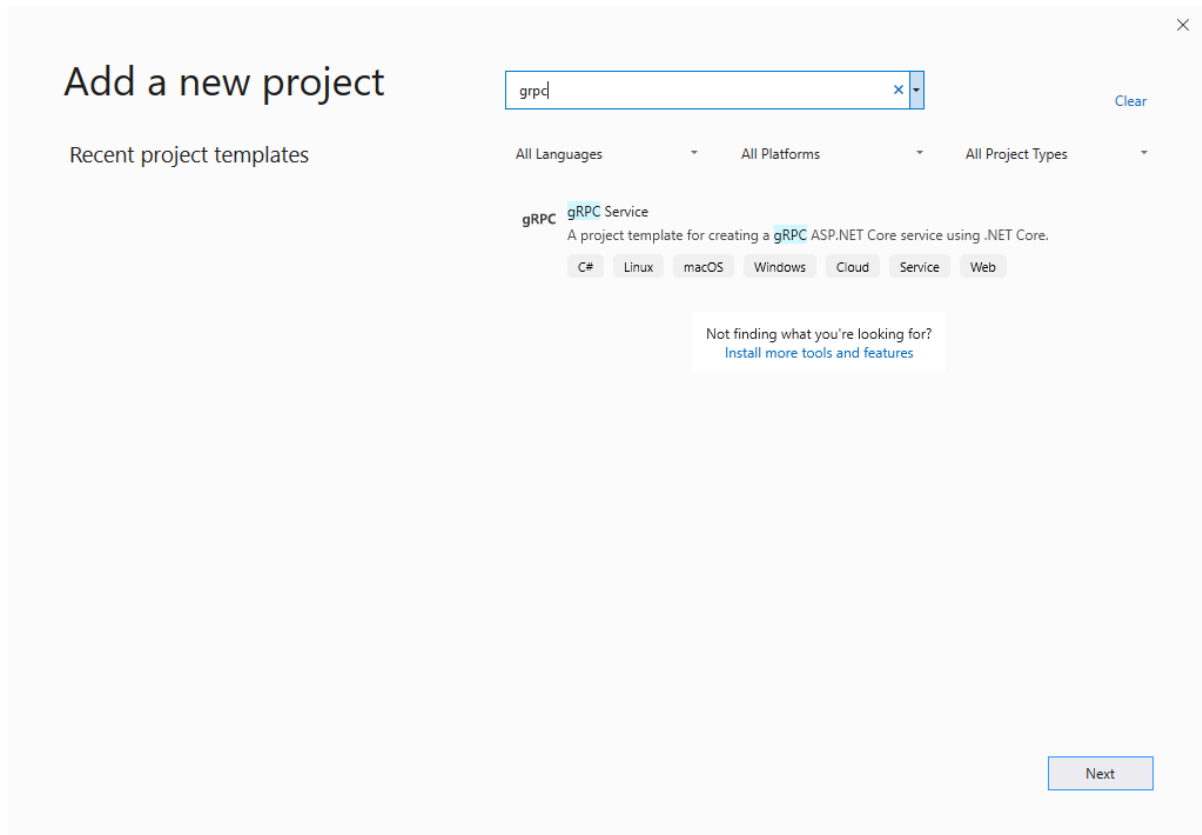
Add a new project

grpc

Clear

Recent project templates

All Languages

All Platforms

All Project Types

gRPC

gRPC Service

A project template for creating a gRPC ASP.NET Core service using .NET Core.

C#
Linux
macOS
Windows
Cloud
Service
Web

Not finding what you're looking for?
Install more tools and features

Next